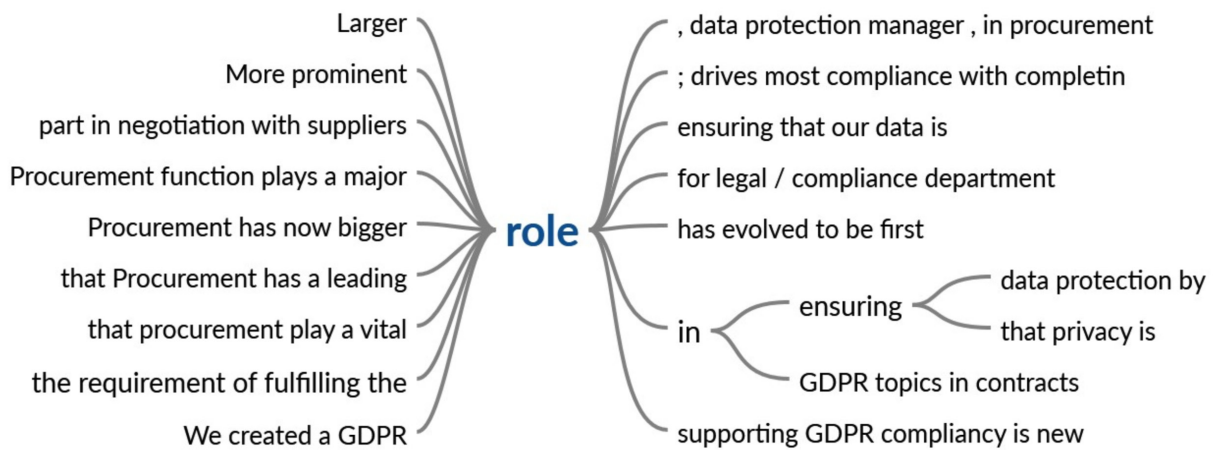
Larger
More prominent
part in negotiation with suppliers
Procurement function plays a major
Procurement has now bigger
that Procurement has a leading
that procurement play a vital
the requirement of fulfilling the
We created a GDPR

role

, data protection manager , in procurement
; drives most compliance with completin
ensuring that our data is
for legal / compliance department
has evolved to be first
in
ensuring
data protection by
that privacy is
GDPR topics in contracts
supporting GDPR compliancy is new